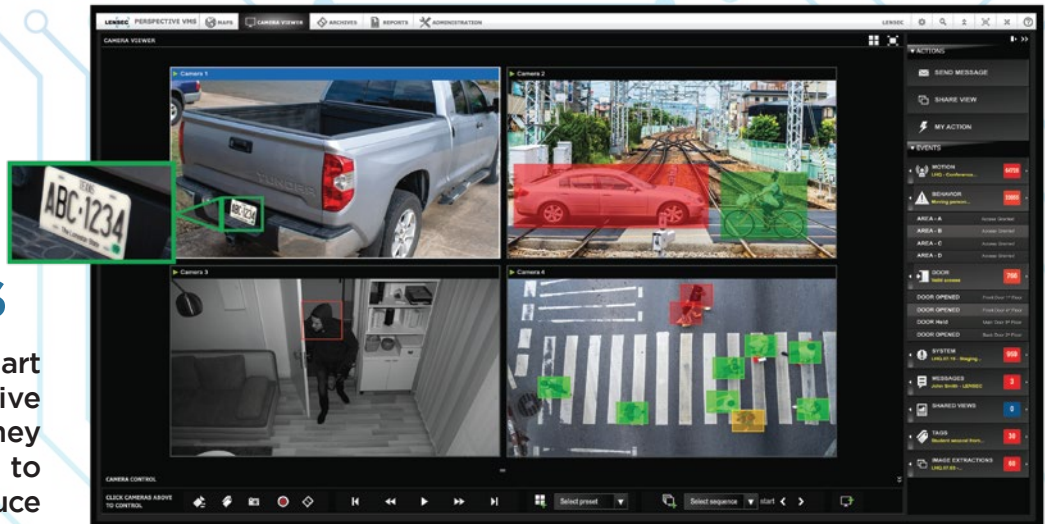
LENSEC PERSPECTIVE VMS MAPS CAMERA VIEWER ARCHIVES REPORTS ADMINISTRATION LENSEC

CAMERA VIEWER

Camera 1

Camera 2

Camera 3

Camera 4

ABC·1234

CAMERA CONTROL

CLICK CAMERAS ABOVE TO CONTROL

Select preset

Select sequence start

ACTIONS

SEND MESSAGE

SHARE VIEW

MY ACTION

EVENTS

MOTION

BEHAVIOR

AREA - A

AREA - B

AREA - C

AREA - D

DOOR

DOOR OPENED

DOOR OPENED

DOOR HAS

DOOR OPENED

SYSTEM

MESSAGES

SHARED VIEWS

TAGS

IMAGE EXTRACTIONS

art
ive
ney
to
uce